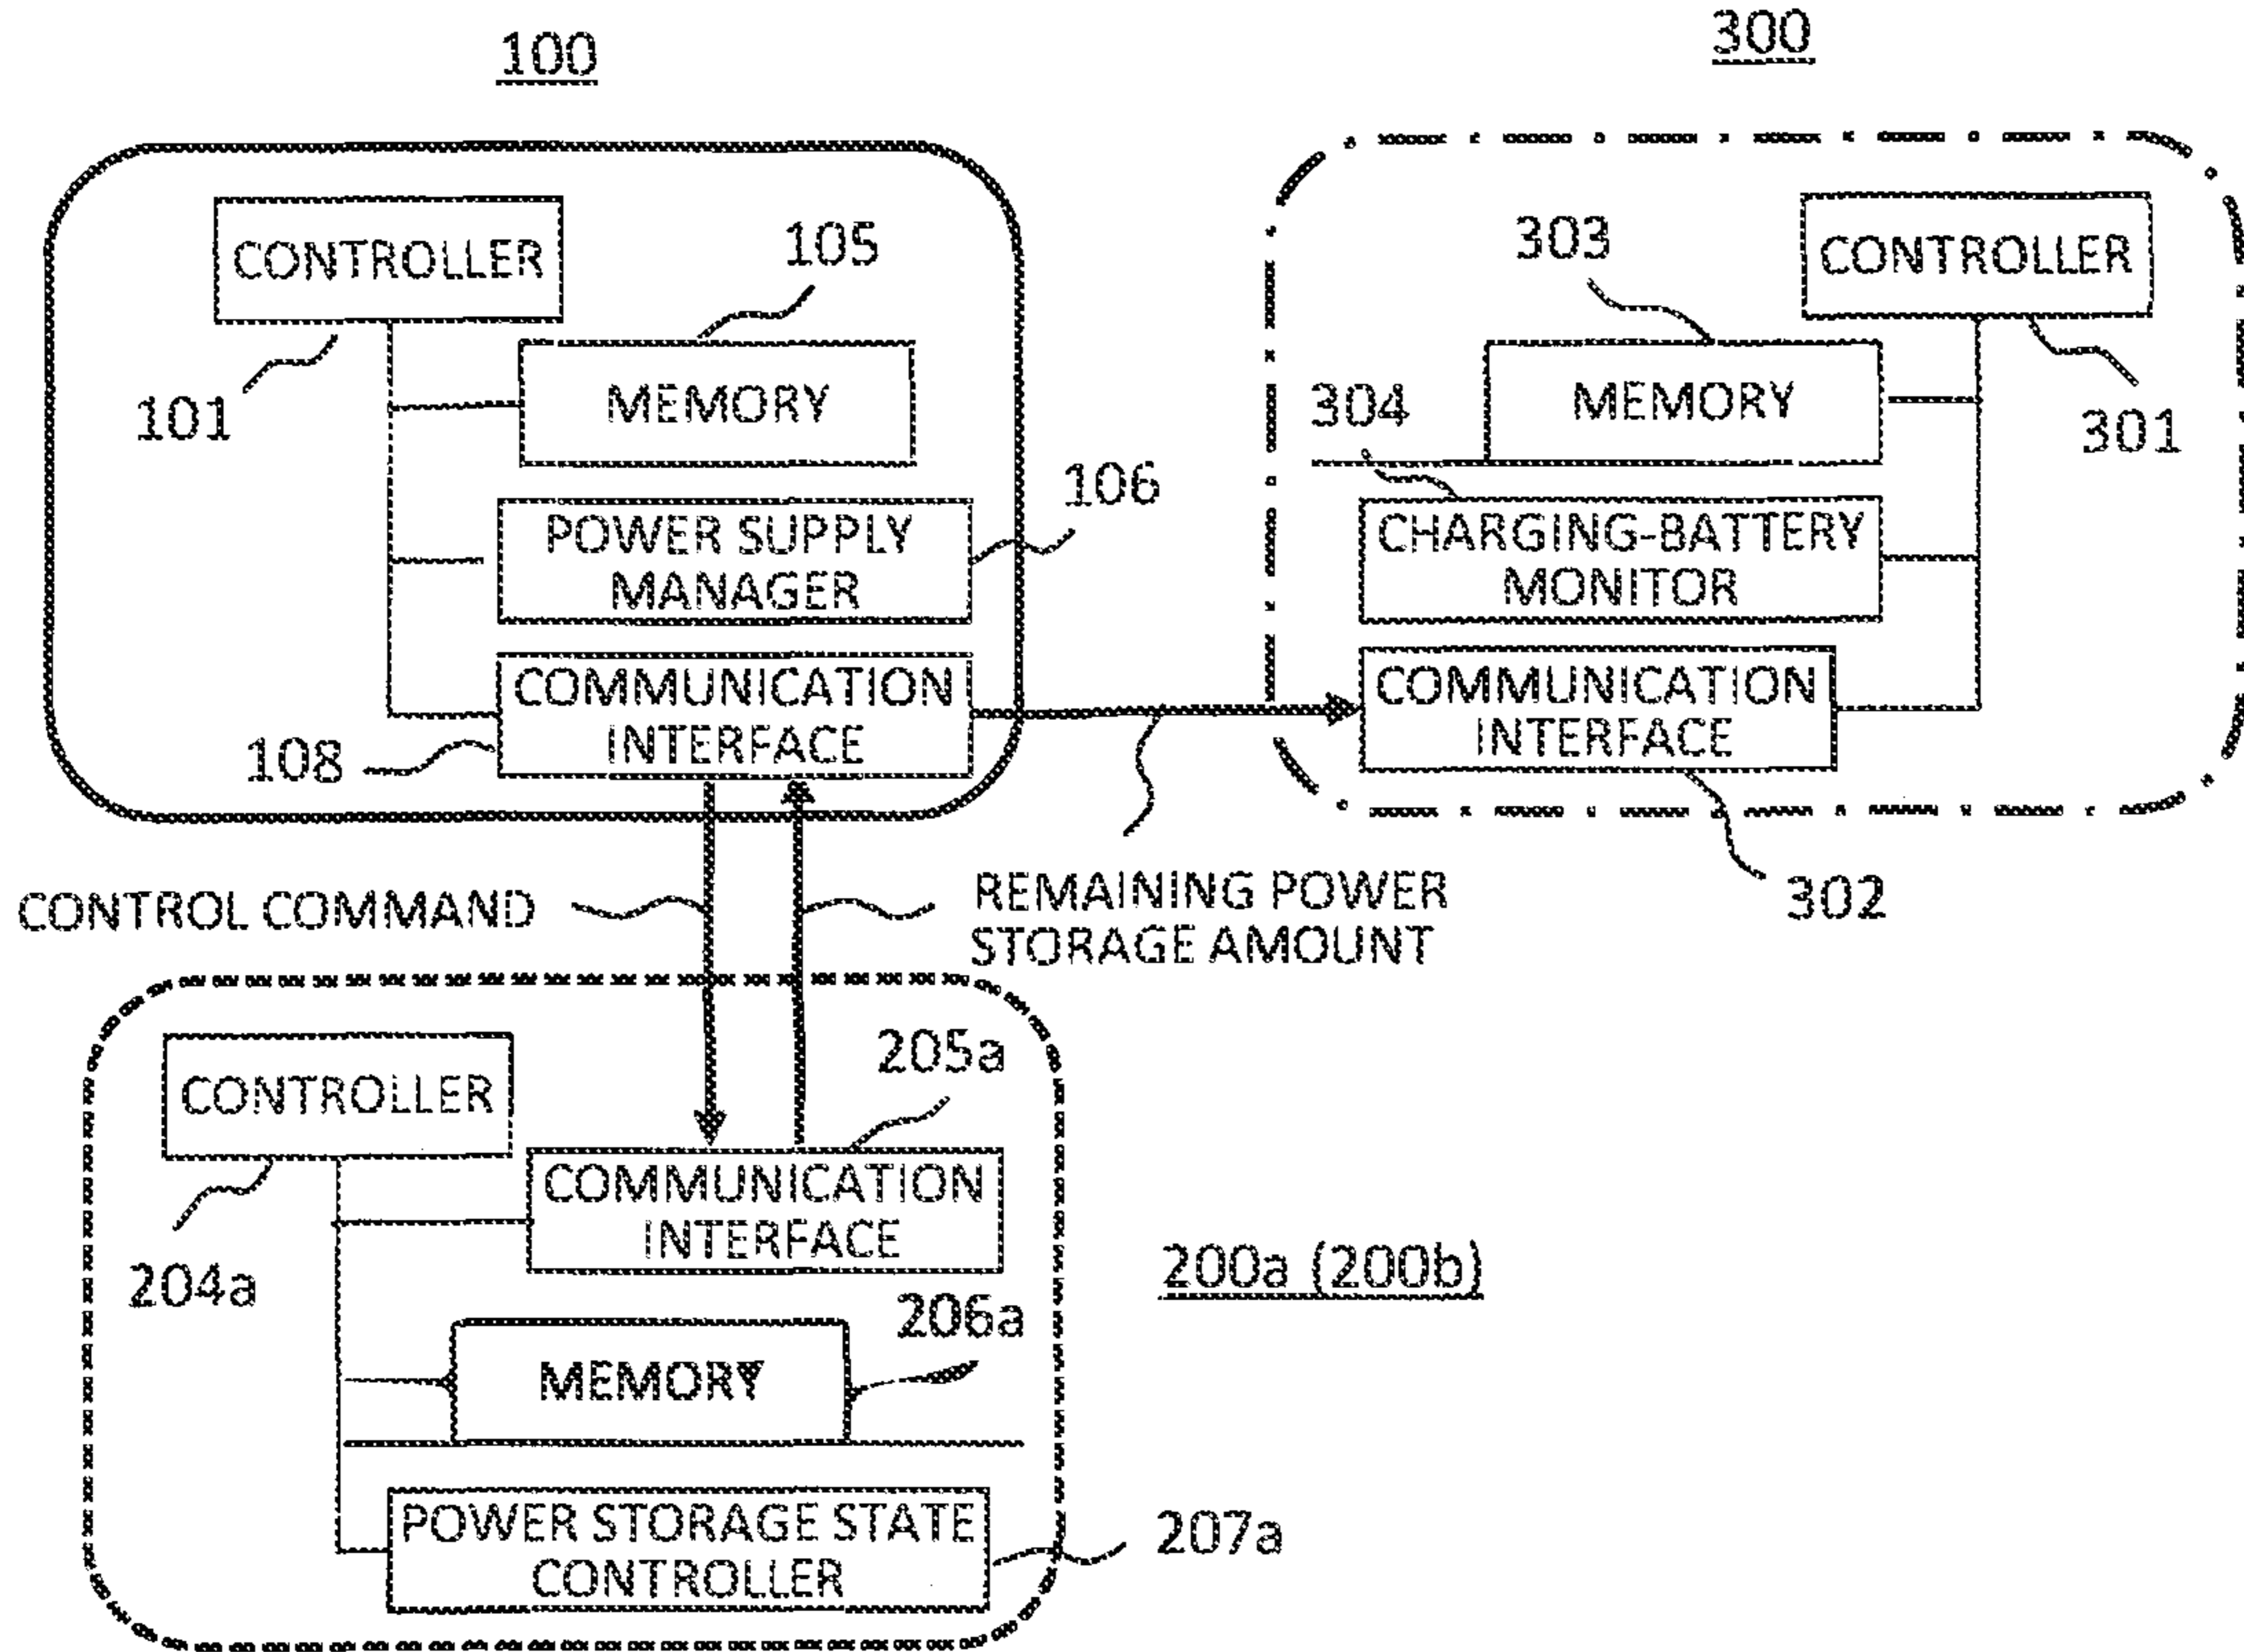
100

300

CONTROLLER

105

MEMORY

101

POWER SUPPLY MANAGER

106

COMMUNICATION INTERFACE

108

303

CONTROLLER

MEMORY

304

301

CHARGING-BATTERY MONITOR

COMMUNICATION INTERFACE

CONTROL COMMAND

REMAINING POWER STORAGE AMOUNT

302

CONTROLLER

205a

COMMUNICATION INTERFACE

204a

200a (200b)

206a

MEMORY

POWER STORAGE STATE CONTROLLER

207a